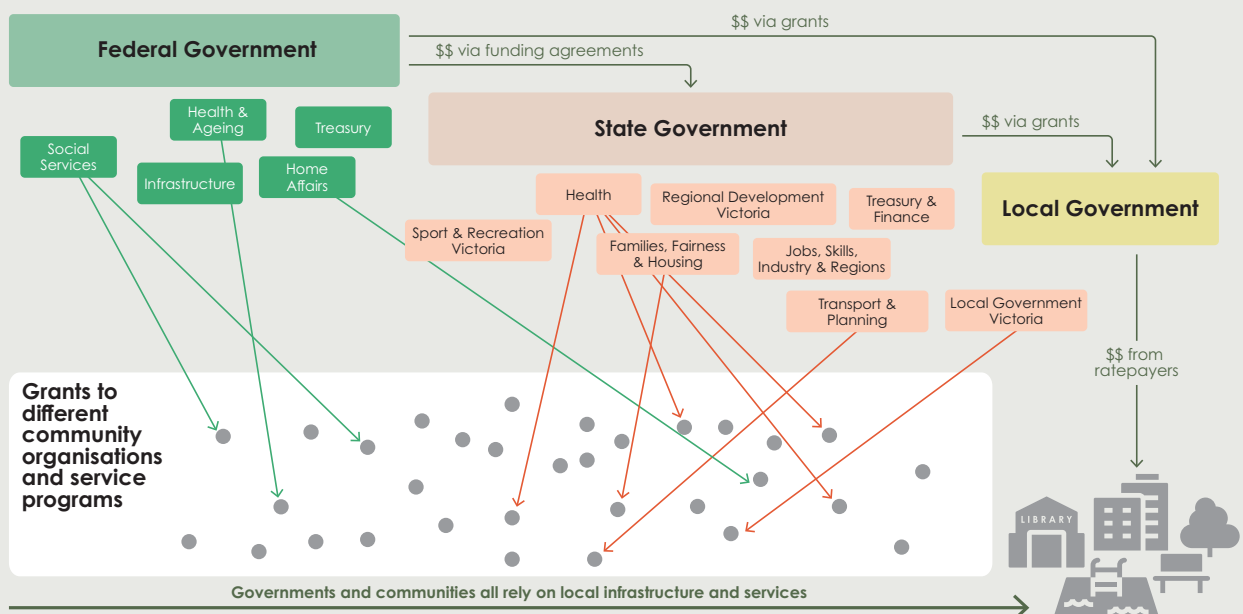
$$ via grants

Federal Government

$$ via funding agreements

Health & Ageing

Treasury

Social Services

Infrastructure

Home Affairs

State Government

$$ via grants

Local Government

Health

Regional Development Victoria

Treasury & Finance

Sport & Recreation Victoria

Families, Fairness & Housing

Jobs, Skills, Industry & Regions

Transport & Planning

Local Government Victoria

$$ from ratepayers

Grants to different community organisations and service programs

LIBRARY

Governments and communities all rely on local infrastructure and services